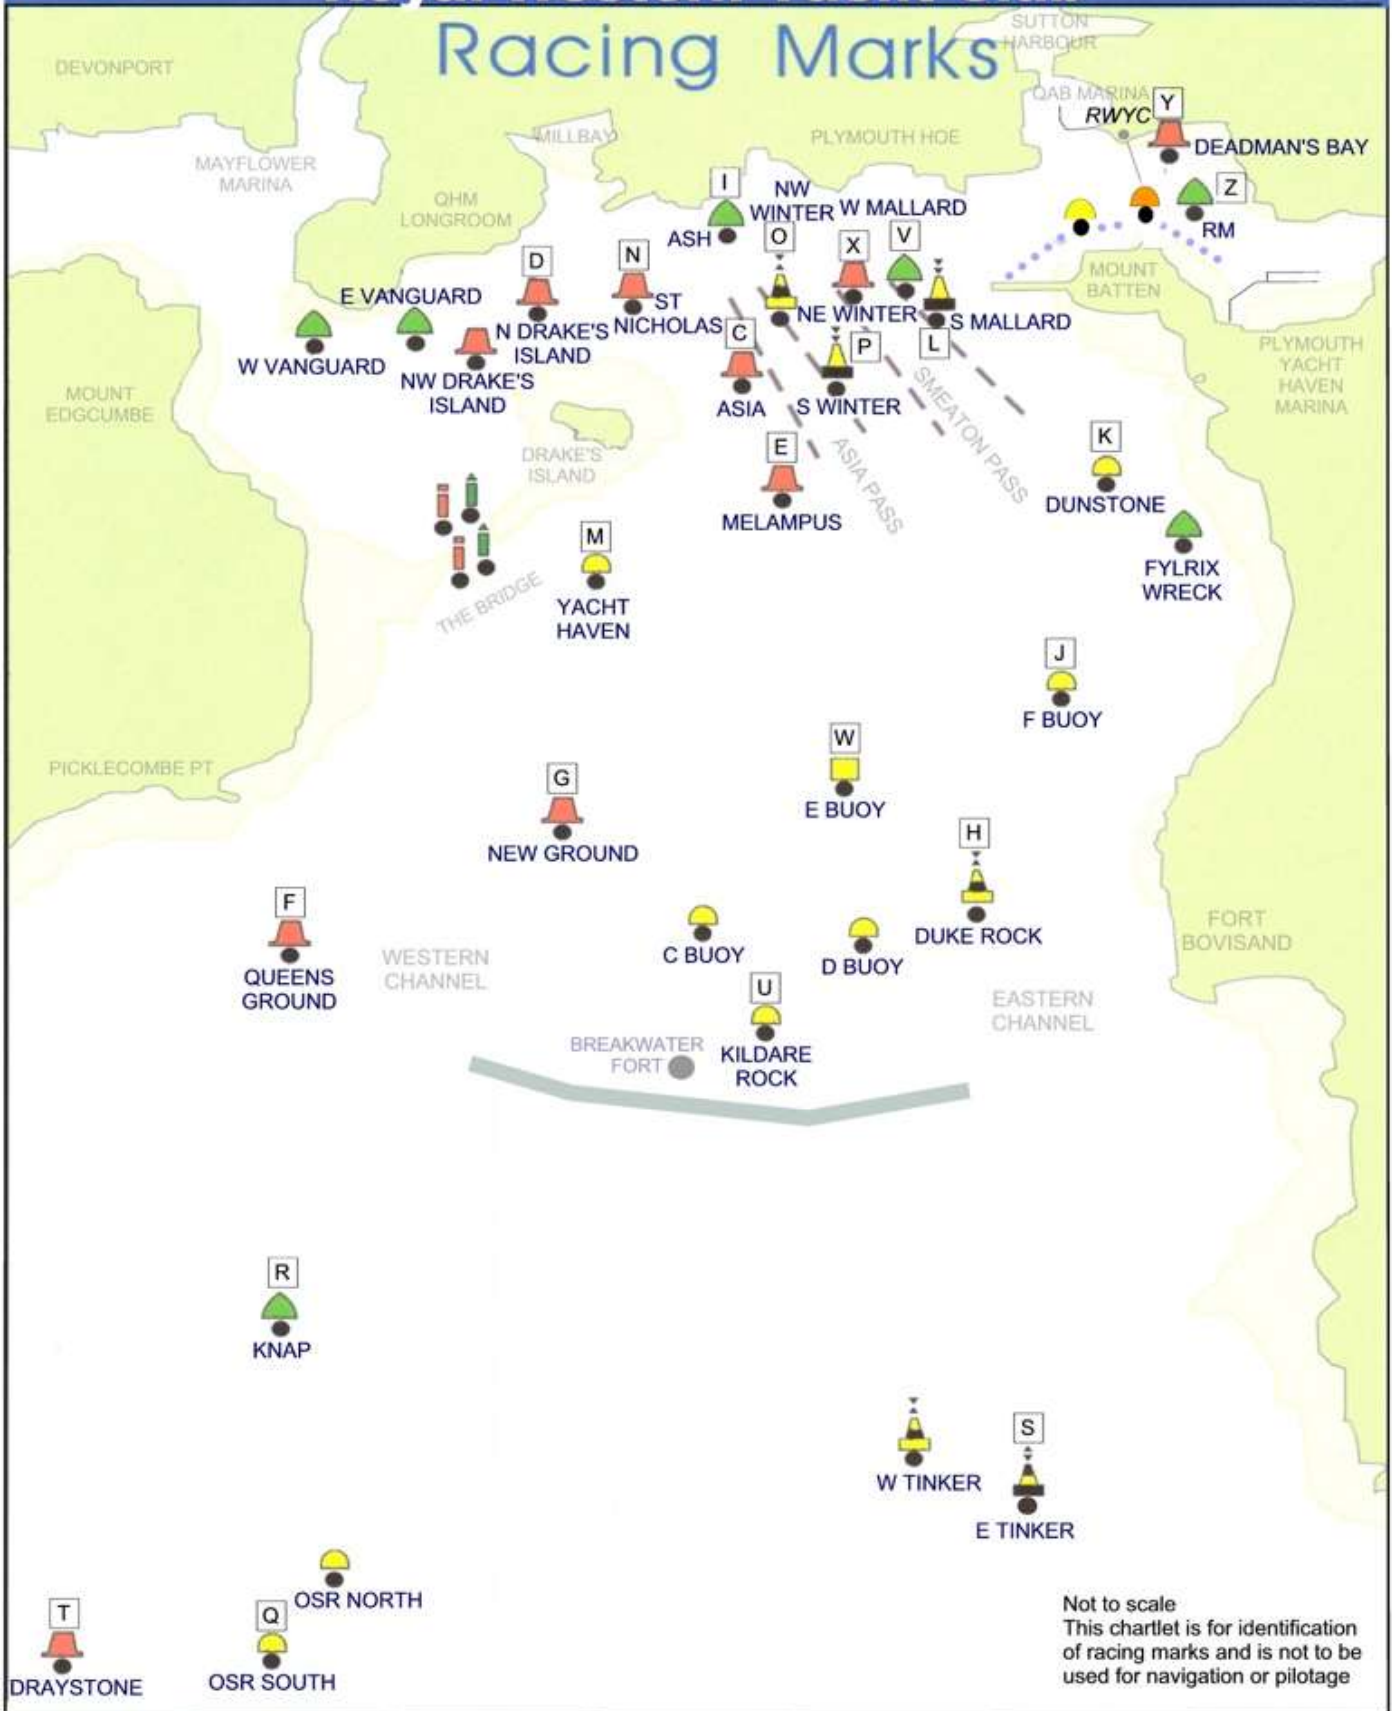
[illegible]

Racing Marks

SUTTON HARBOUR

DEVONPORT

QAB MARINA

Y RWYC

DEADMAN'S BAY

MILLBAY

PLYMOUTH HOE

MAYFLOWER MARINA

QHM LONGROOM

I

NW WINTER

W MALLARD

Z

RM

ASH

O

X

V

D

N

MOUNT BATTEN

E VANGUARD

ST NICHOLAS

NE WINTER

S MALLARD

N DRAKE'S ISLAND

C

L

W VANGUARD

P

PLYMOUTH YACHT HAVEN MARINA

NW DRAKE'S ISLAND

MOUNT EDGCUMBE

ASIA

S WINTER

SMEATON PASS

DRAKE'S ISLAND

E

K

ASIA PASS

DUNSTONE

MELAMPUS

M

FYLRIX WRECK

THE BRIDGE

YACHT HAVEN

J

F BUOY

W

PICKLECOMBE PT

G

E BUOY

NEW GROUND

H

F

DUKE ROCK

FORT BOVISAND

C BUOY

D BUOY

QUEENS GROUND

WESTERN CHANNEL

U

EASTERN CHANNEL

BREAKWATER FORT

KILDARE ROCK

R

KNAP

S

W TINKER

E TINKER

OSR NORTH

T

Q

DRAYSTONE

OSR SOUTH

Not to scale
This chartlet is for identification of racing marks and is not to be used for navigation or pilotage